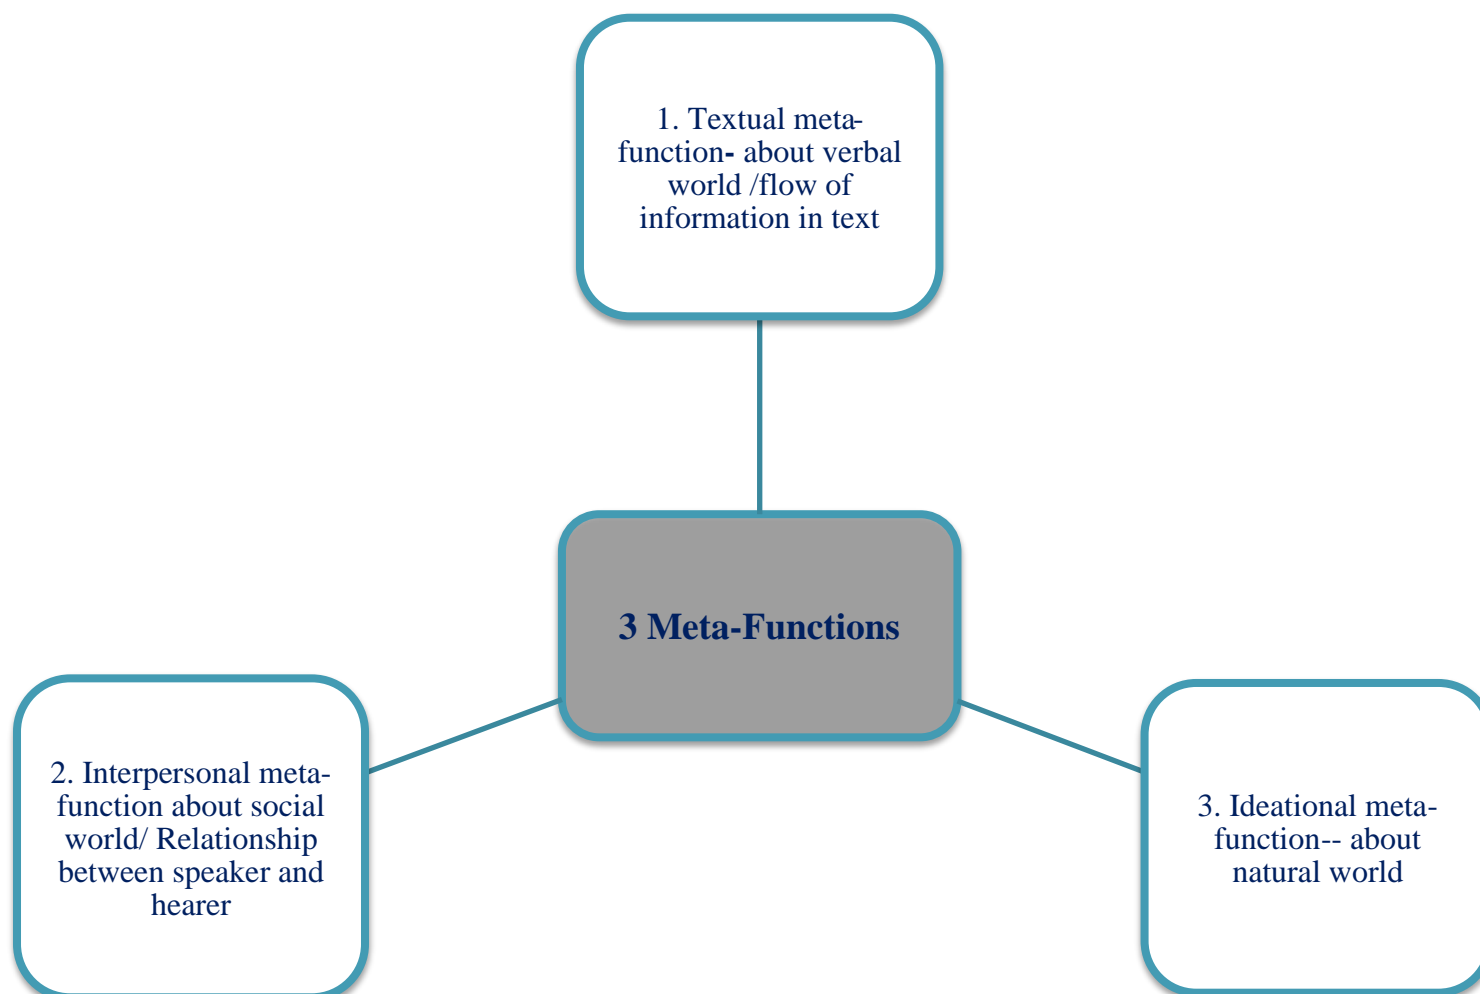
1. Textual meta-function- about verbal world /flow of information in text

3 Meta-Functions

2. Interpersonal meta-function about social world/ Relationship between speaker and hearer

3. Ideational meta-function-- about natural world